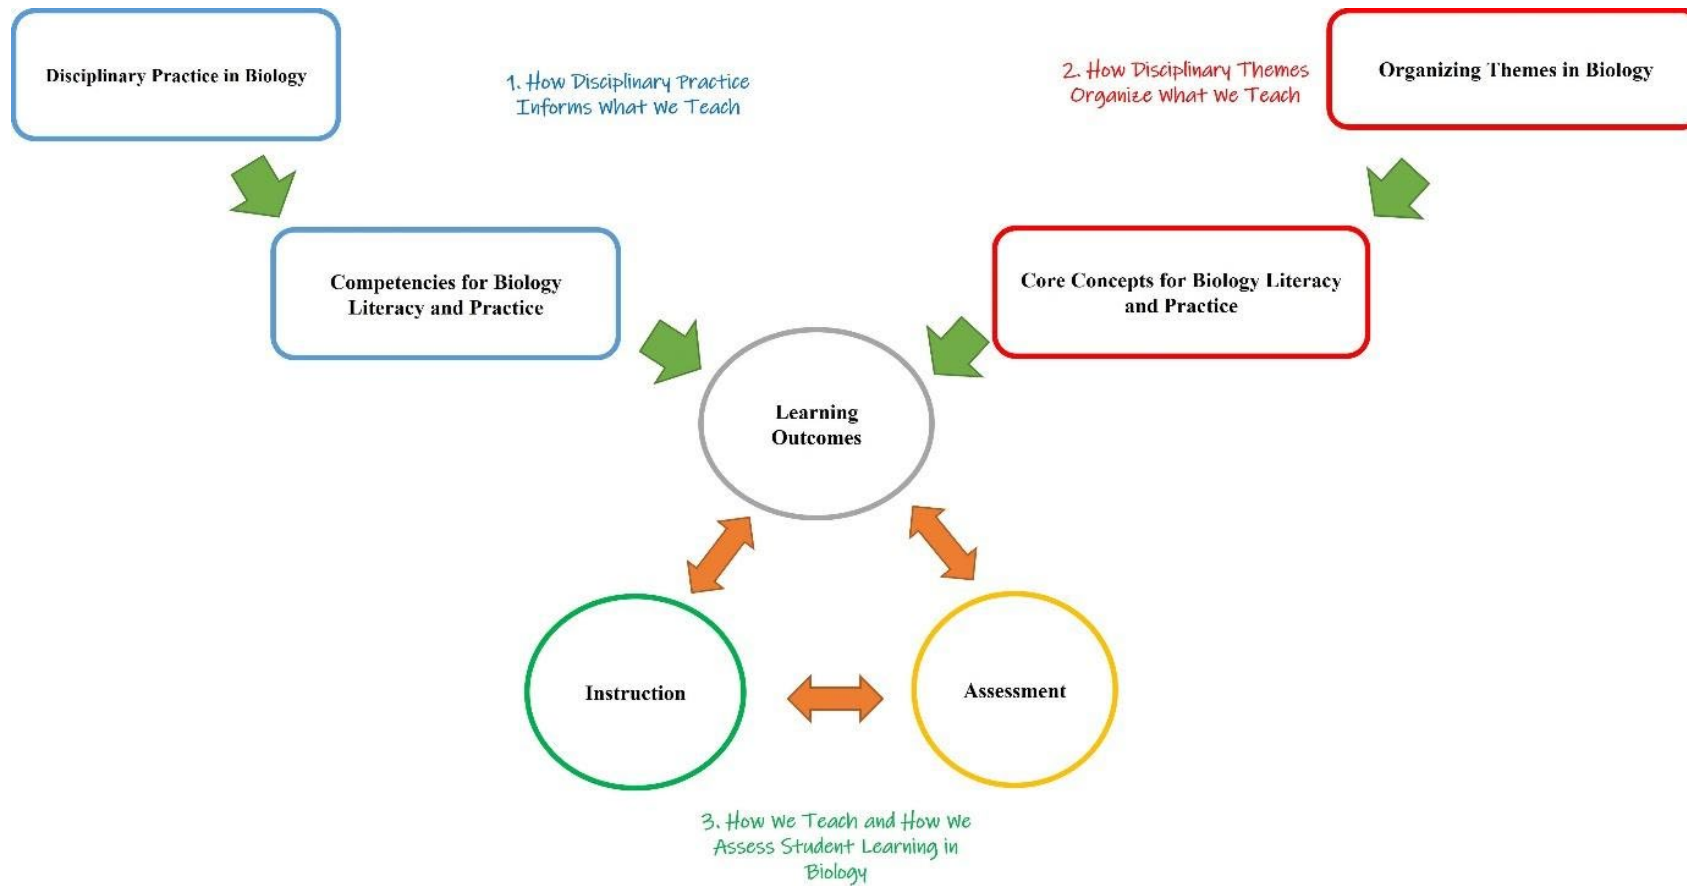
Disciplinary Practice in Biology

1. How Disciplinary Practice Informs What We Teach

2. How Disciplinary Themes Organize What We Teach

Organizing Themes in Biology

Competencies for Biology Literacy and Practice

Core Concepts for Biology Literacy and Practice

Learning Outcomes

Instruction

Assessment

3. How We Teach and How We Assess Student Learning in Biology